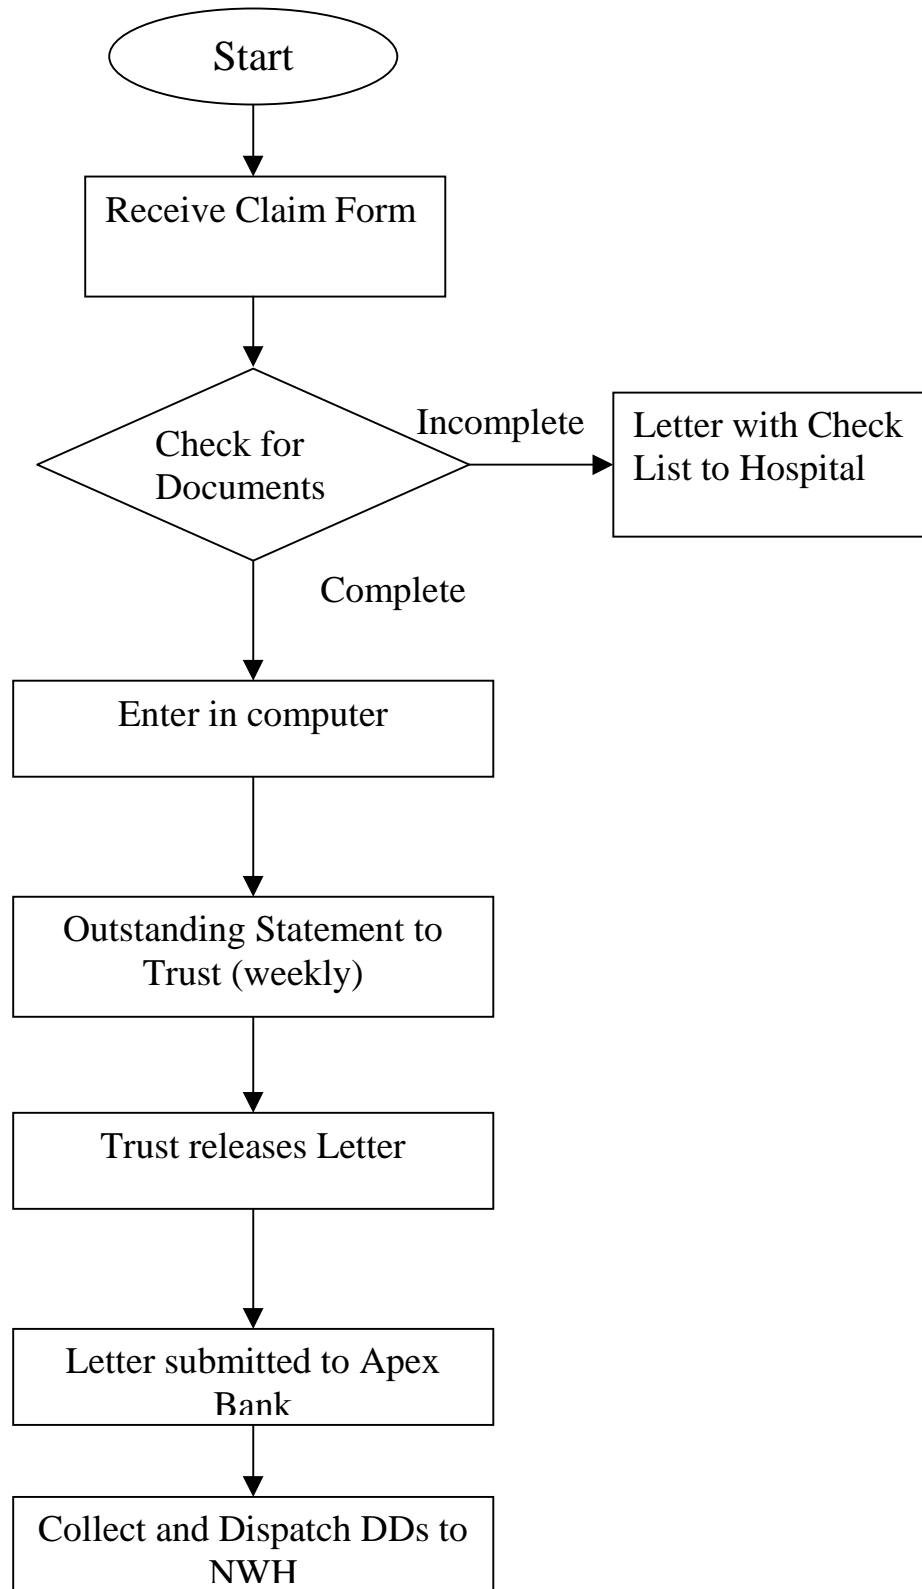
Start

Receive Claim Form

Check for Documents

Incomplete

Letter with Check List to Hospital

Complete

Enter in computer

Outstanding Statement to Trust (weekly)

Trust releases Letter

Letter submitted to Apex Bank

Collect and Dispatch DDs to NWH